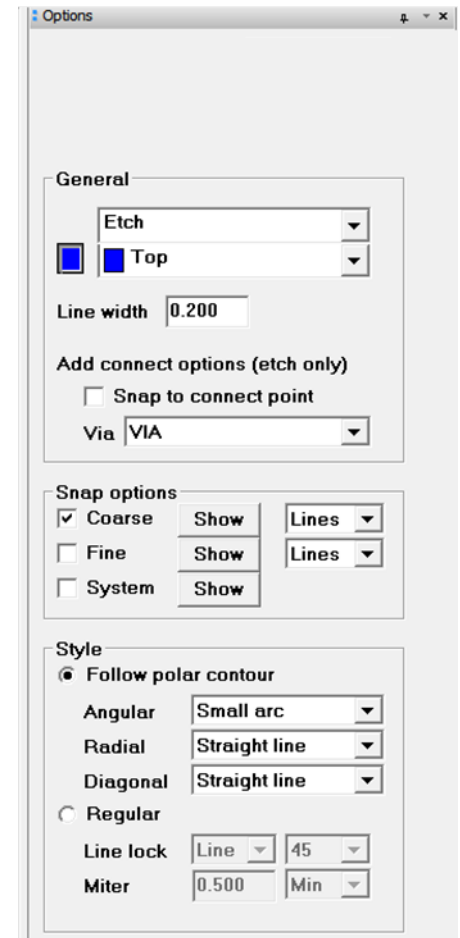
Options

General

Etch

Top

Line width 0.200

Add connect options (etch only)

Snap to connect point

Via VIA

Snap options

Coarse Show Lines

Fine Show Lines

System Show

Style

Follow polar contour

Angular Small arc

Radial Straight line

Diagonal Straight line

Regular

Line lock Line 45

Miter 0.500 Min